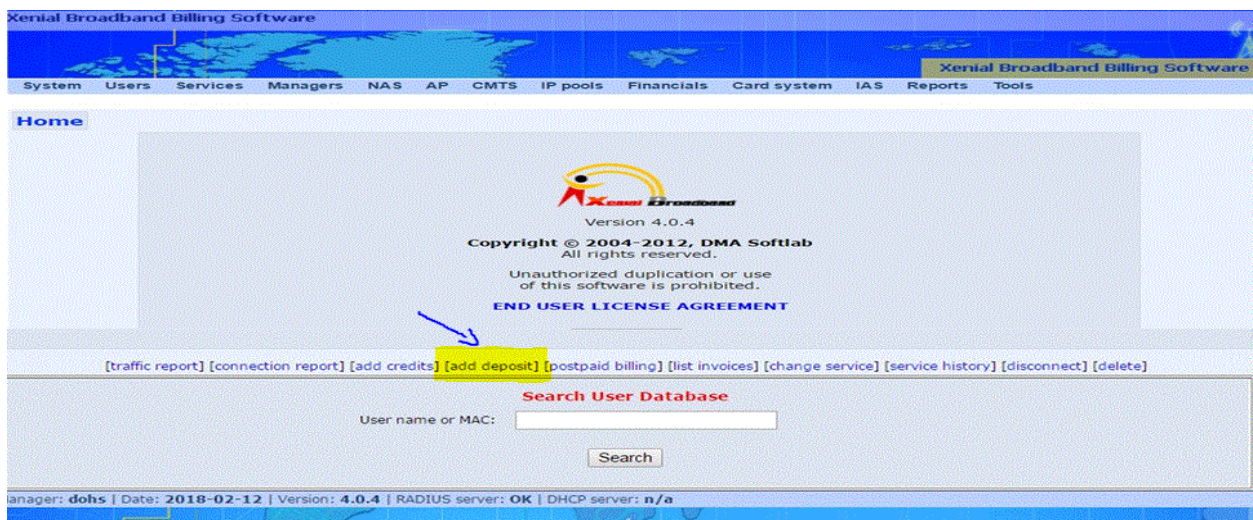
Xenial Broadband Billing Software

Xenial Broadband Billing Software

System Users Services Managers NAS AP CMTS IP pools Financials Card system IAS Reports Tools

Home

Xenial Broadband

Version 4.0.4

Copyright © 2004-2012, DMA Softlab
All rights reserved.

Unauthorized duplication or use of this software is prohibited.

END USER LICENSE AGREEMENT

[traffic report] [connection report] [add credits] [add deposit] [postpaid billing] [list invoices] [change service] [service history] [disconnect] [delete]

Search User Database

User name or MAC:

Search

anager: dohs | Date: 2018-02-12 | Version: 4.0.4 | RADIUS server: OK | DHCP server: n/a